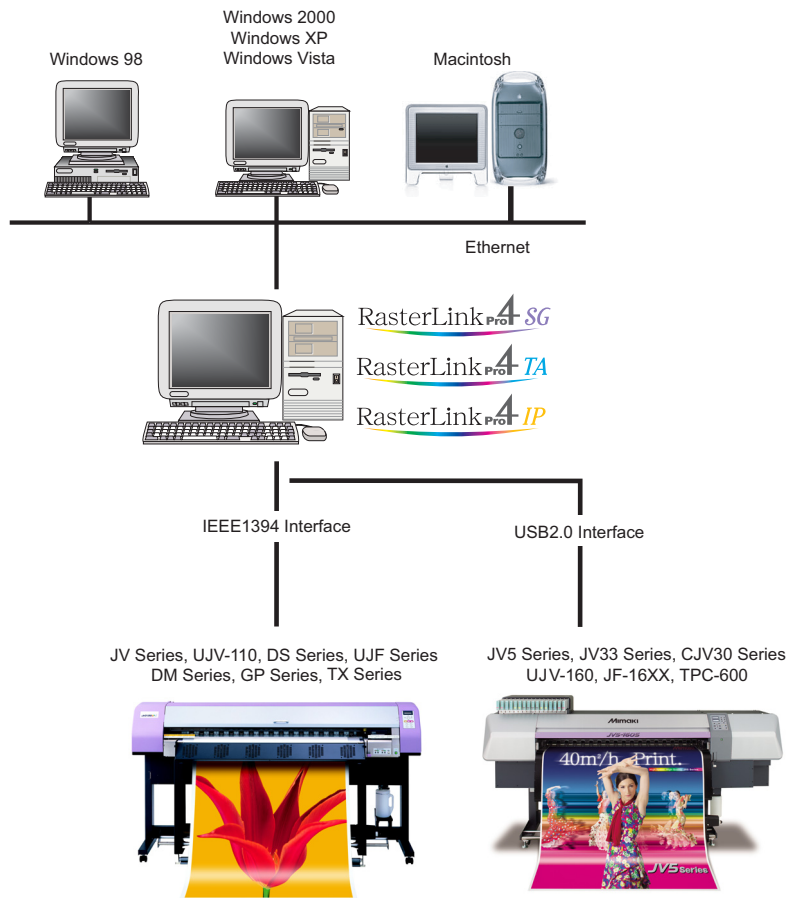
Windows 98

Windows 2000
Windows XP
Windows Vista

Macintosh

Ethernet

RasterLink Pro 4 SG
RasterLink Pro 4 TA
RasterLink Pro 4 IP

IEEE1394 Interface

USB2.0 Interface

JV Series, UJV-110, DS Series, UJF Series
DM Series, GP Series, TX Series

JV5 Series, JV33 Series, CJV30 Series
UJV-160, JF-16XX, TPC-600

Mimaki

JV5-160S

40m²/h Print.

JV5 Series